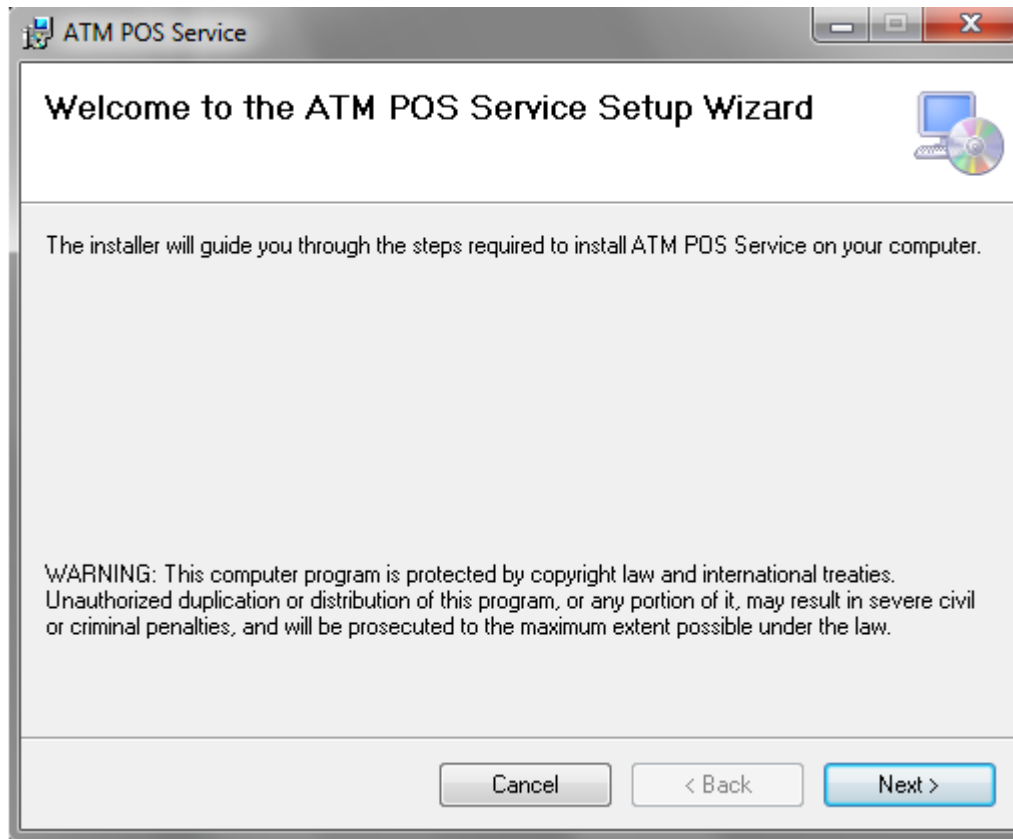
ATM POS Service

Welcome to the ATM POS Service Setup Wizard

The installer will guide you through the steps required to install ATM POS Service on your computer.

WARNING: This computer program is protected by copyright law and international treaties. Unauthorized duplication or distribution of this program, or any portion of it, may result in severe civil or criminal penalties, and will be prosecuted to the maximum extent possible under the law.

Cancel

< Back

Next >